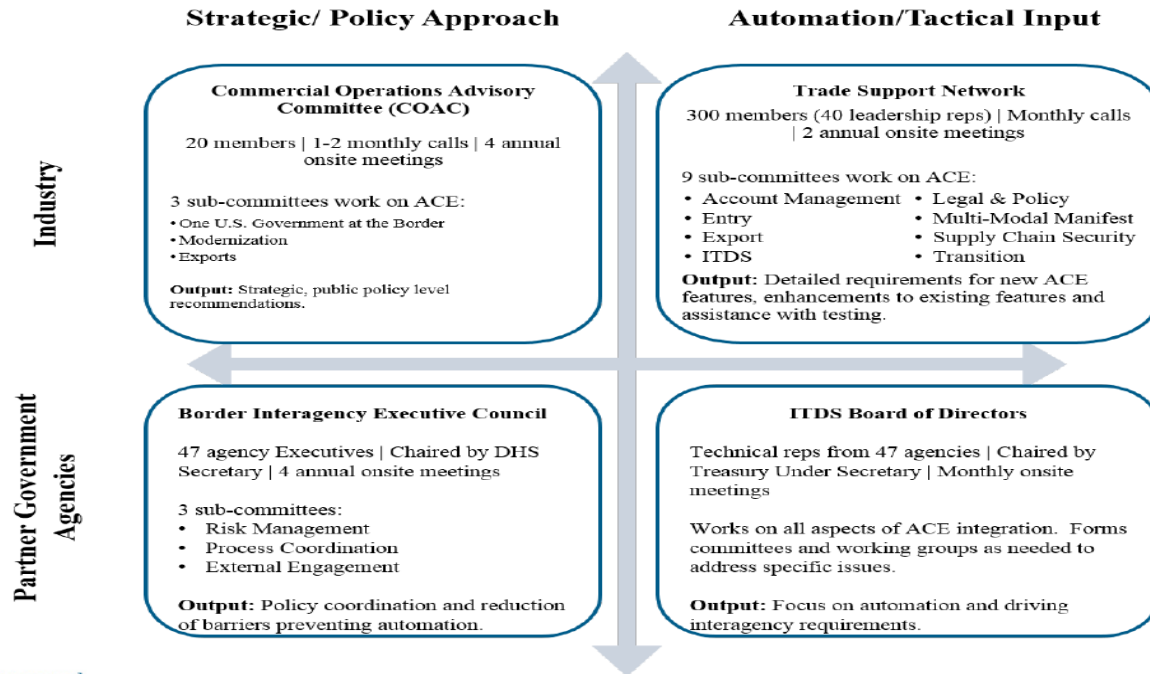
Strategic/ Policy Approach

Automation/Tactical Input

Industry

Commercial Operations Advisory Committee (COAC)

20 members | 1-2 monthly calls | 4 annual onsite meetings

3 sub-committees work on ACE:
• One U.S. Government at the Border
• Modernization
• Exports

Output: Strategic, public policy level recommendations.

Trade Support Network

300 members (40 leadership reps) | Monthly calls | 2 annual onsite meetings

9 sub-committees work on ACE:
• Account Management
• Entry
• Export
• ITDS
• Legal & Policy
• Multi-Modal Manifest
• Supply Chain Security
• Transition

Output: Detailed requirements for new ACE features, enhancements to existing features and assistance with testing.

Partner Government Agencies

Border Interagency Executive Council

47 agency Executives | Chaired by DHS Secretary | 4 annual onsite meetings

3 sub-committees:
• Risk Management
• Process Coordination
• External Engagement

Output: Policy coordination and reduction of barriers preventing automation.

ITDS Board of Directors

Technical reps from 47 agencies | Chaired by Treasury Under Secretary | Monthly onsite meetings

Works on all aspects of ACE integration. Forms committees and working groups as needed to address specific issues.

Output: Focus on automation and driving interagency requirements.